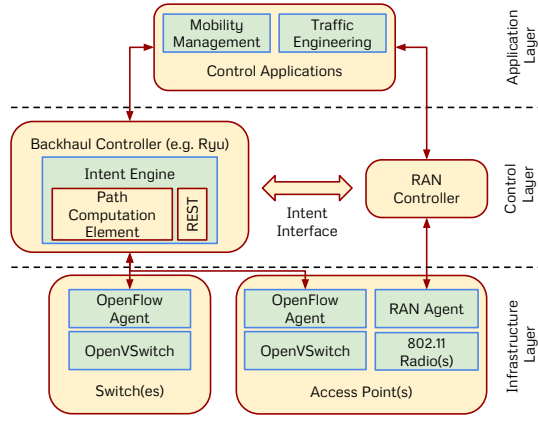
Mobility Management

Traffic Engineering

Control Applications

Application Layer

Backhaul Controller (e.g. Ryu)

Intent Engine

Path Computation Element

REST

Intent Interface

RAN Controller

Control Layer

OpenFlow Agent

OpenVSwitch

Switch(es)

OpenFlow Agent

OpenVSwitch

RAN Agent

802.11 Radio(s)

Access Point(s)

Infrastructure Layer